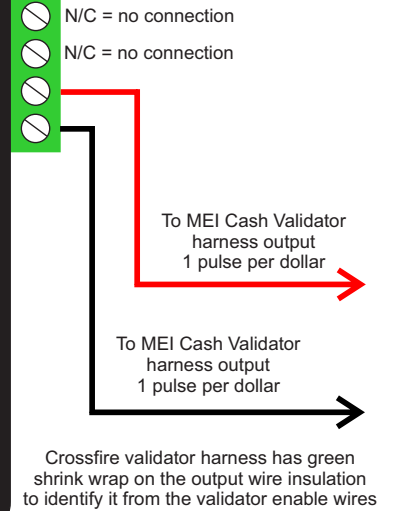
N/C = no connection

N/C = no connection

To MEI Cash Validator harness output 1 pulse per dollar

To MEI Cash Validator harness output 1 pulse per dollar

Crossfire validator harness has green shrink wrap on the output wire insulation to identify it from the validator enable wires